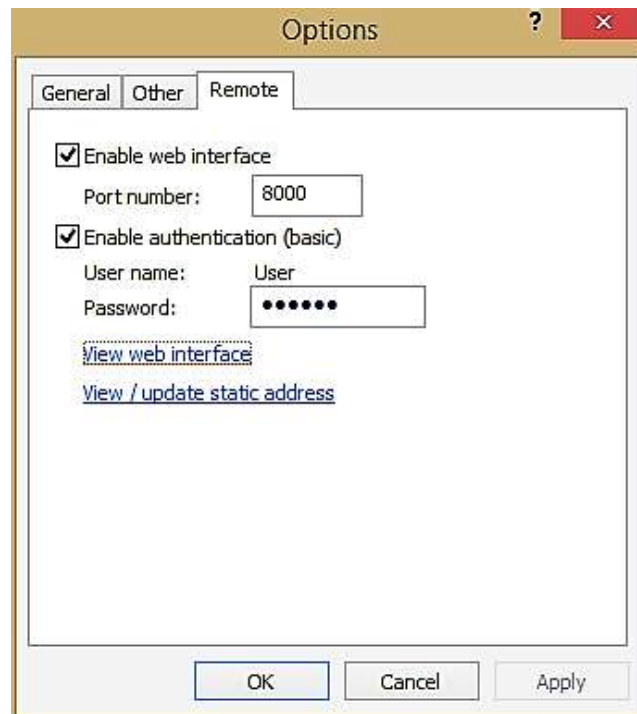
Options ? ×

General | Other | Remote

Enable web interface

Port number: 8000

Enable authentication (basic)

User name: User

Password: ••••••

View web interface

View / update static address

OK | Cancel | Apply